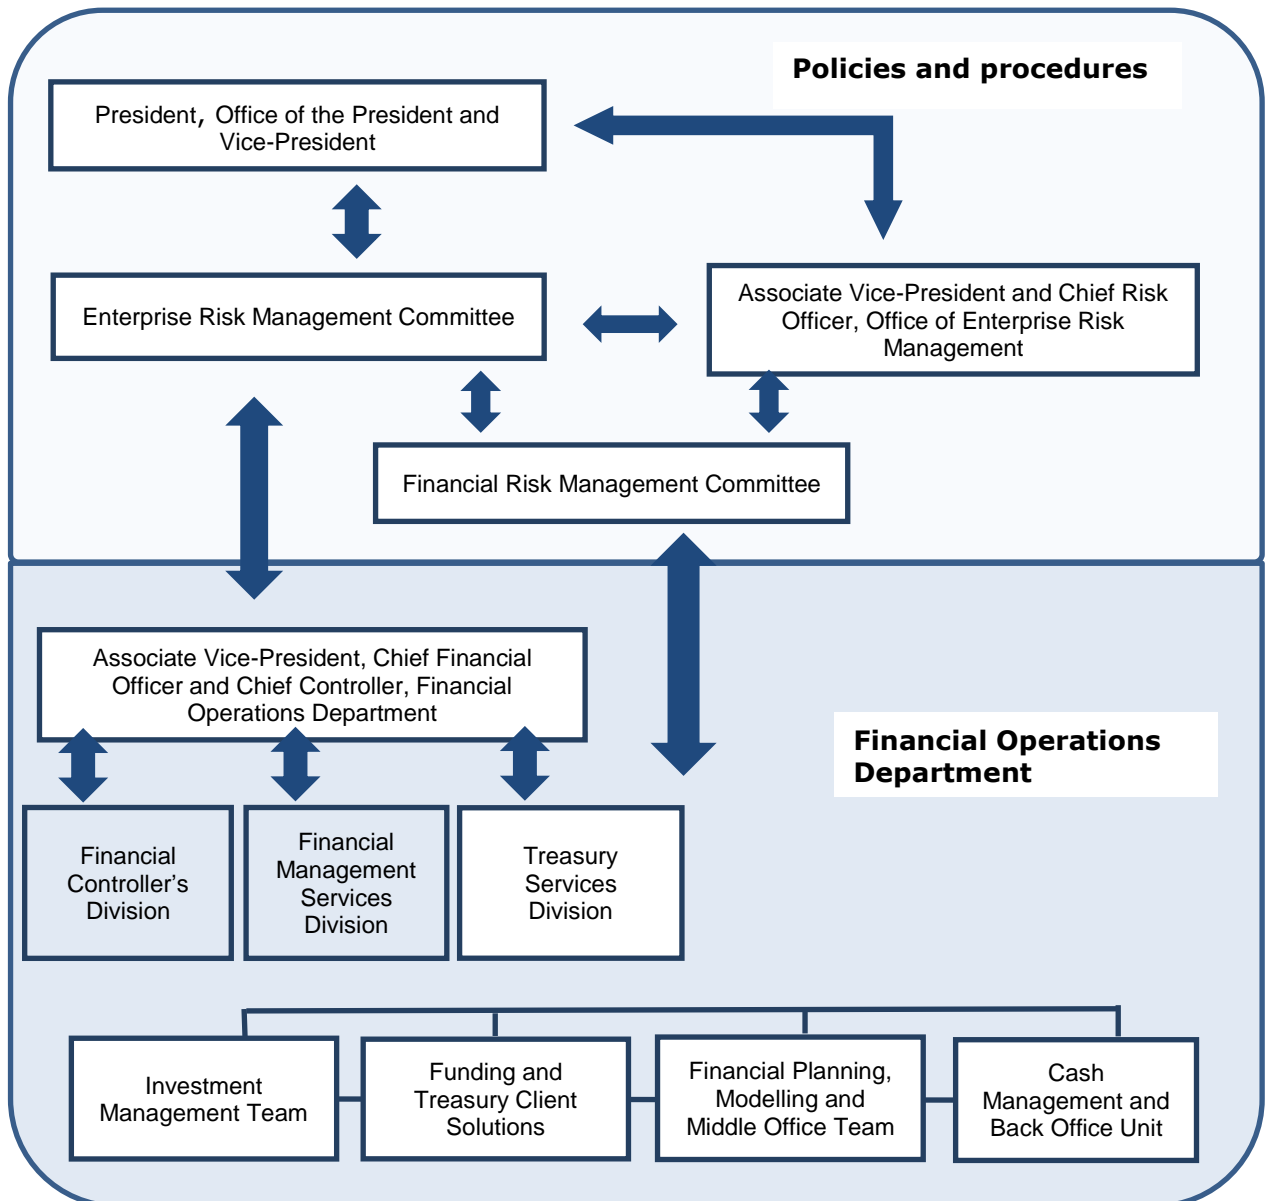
Policies and procedures

President, Office of the President and Vice-President

Enterprise Risk Management Committee

Associate Vice-President and Chief Risk Officer, Office of Enterprise Risk Management

Financial Risk Management Committee

Associate Vice-President, Chief Financial Officer and Chief Controller, Financial Operations Department

Financial Operations Department

Financial Controller's Division

Financial Management Services Division

Treasury Services Division

Investment Management Team

Funding and Treasury Client Solutions

Financial Planning, Modelling and Middle Office Team

Cash Management and Back Office Unit